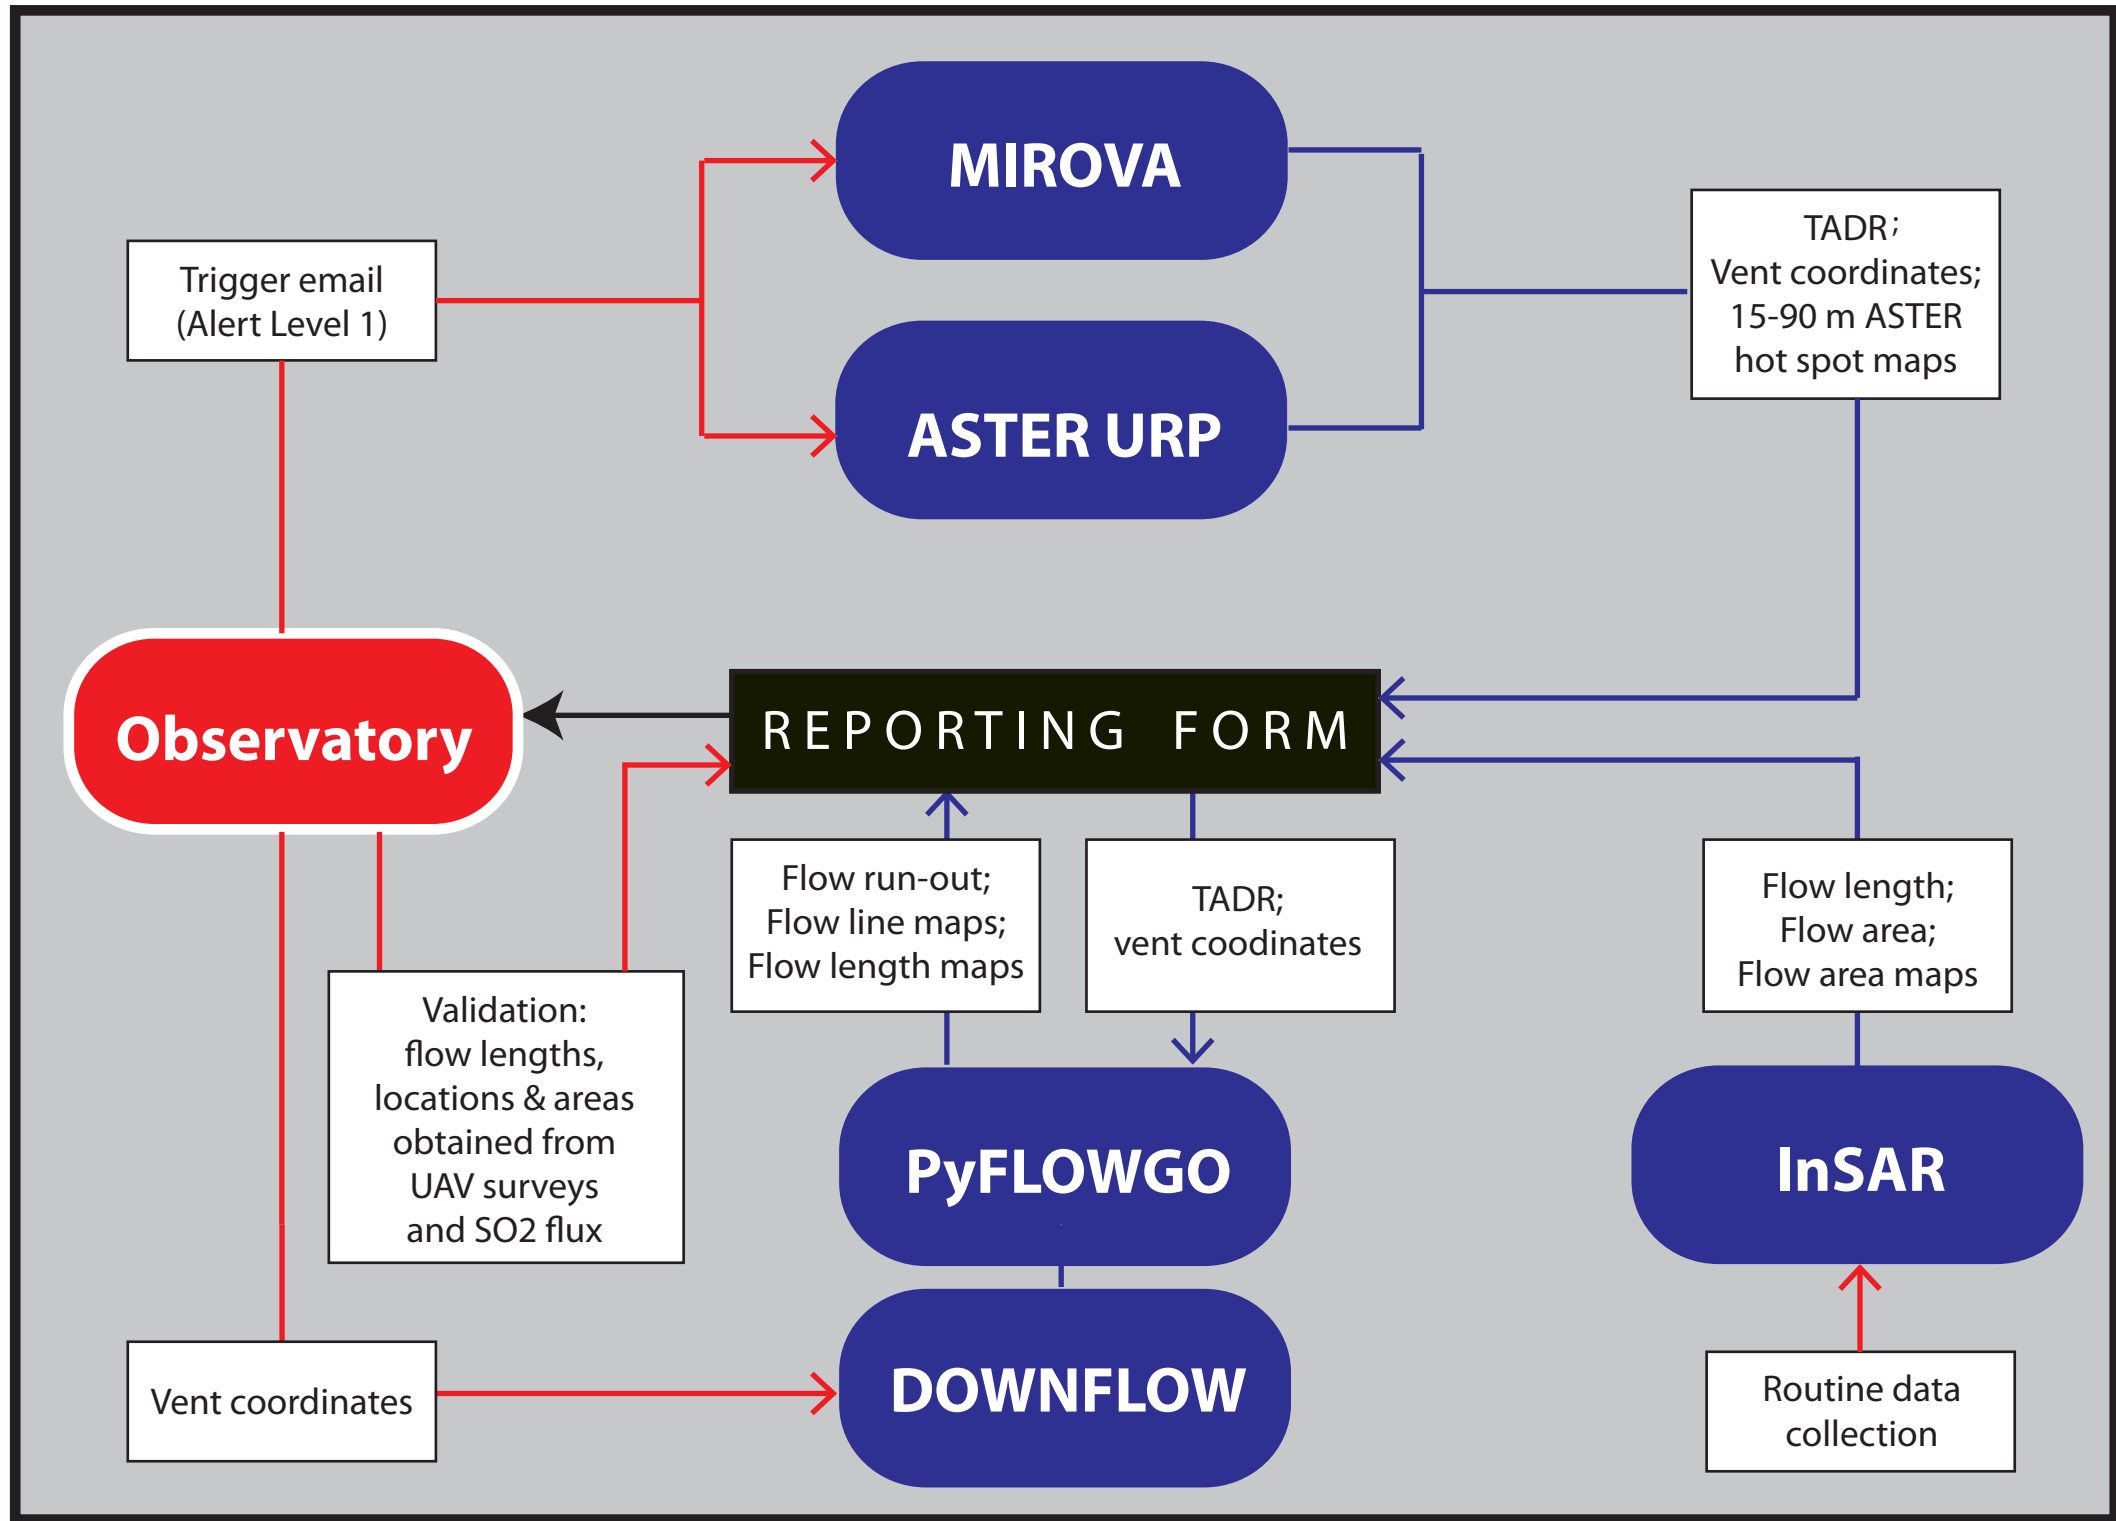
MIROVA

Trigger email
(Alert Level 1)

TADR;
Vent coordinates;
15-90 m ASTER
hot spot maps

ASTER URP

Observatory

REPORTING FORM

Flow run-out;
Flow line maps;
Flow length maps

TADR;
vent coodinates

Flow length;
Flow area;
Flow area maps

Validation:
flow lengths,
locations & areas
obtained from
UAV surveys
and SO2 flux

PyFLOWGO

InSAR

Vent coordinates

DOWNFLOW

Routine data
collection